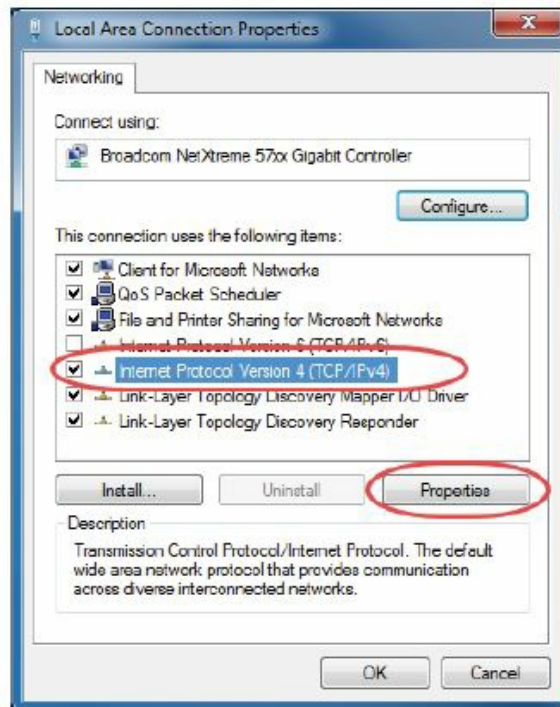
Local Area Connection Properties

Networking

Connect using:

Broadcom NetXtreme 57xx Gigabit Controller

Configure...

This connection uses the following items:

Client for Microsoft Networks
QoS Packet Scheduler
File and Printer Sharing for Microsoft Networks
Internet Protocol Version 6 (TCP/IPv6)
Internet Protocol Version 4 (TCP/IPv4)
Link-Layer Topology Discovery Mapper I/O Driver
Link-Layer Topology Discovery Responder

Install...
Uninstall
Properties

Description
Transmission Control Protocol/Internet Protocol. The default wide area network protocol that provides communication across diverse interconnected networks.

OK
Cancel